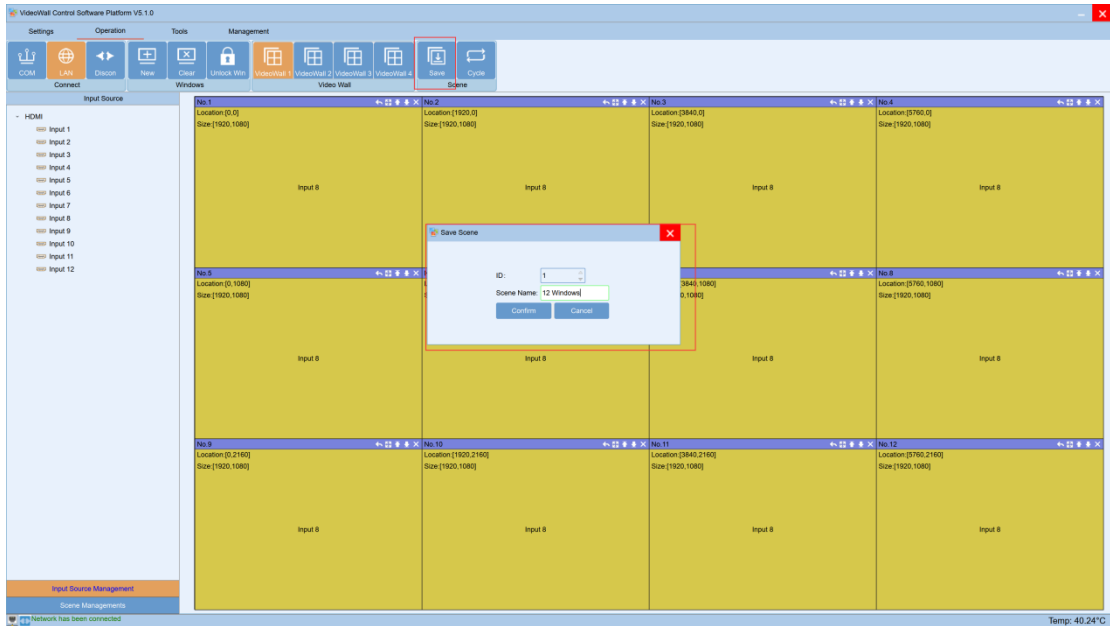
VideoWall Control Software Platform V5.1.0

Settings Operation Tools Management

COM LAN Discon New Clear Unlock Win VideoWall 1 VideoWall 2 VideoWall 3 VideoWall 4 Save Cycle

Connect Windows Video Wall Scene

Input Source

- HDMI
Input 1
Input 2
Input 3
Input 4
Input 5
Input 6
Input 7
Input 8
Input 9
Input 10
Input 11
Input 12

No.1
Location:[0,0]
Size:[1920,1080]
Input 8

No.2
Location:[1920,0]
Size:[1920,1080]
Input 8

No.3
Location:[3840,0]
Size:[1920,1080]
Input 8

No.4
Location:[5760,0]
Size:[1920,1080]
Input 8

No.5
Location:[0,1080]
Size:[1920,1080]
Input 8

Input 8

[3840,1080]
0,1080]
Input 8

No.8
Location:[5760,1080]
Size:[1920,1080]
Input 8

No.9
Location:[0,2160]
Size:[1920,1080]
Input 8

No.10
Location:[1920,2160]
Size:[1920,1080]
Input 8

No.11
Location:[3840,2160]
Size:[1920,1080]
Input 8

No.12
Location:[5760,2160]
Size:[1920,1080]
Input 8

Save Scene
ID: 1
Scene Name: 12 Windows
Confirm Cancel

Input Source Management
Scene Managements

Network has been connected
Temp: 40.24°C